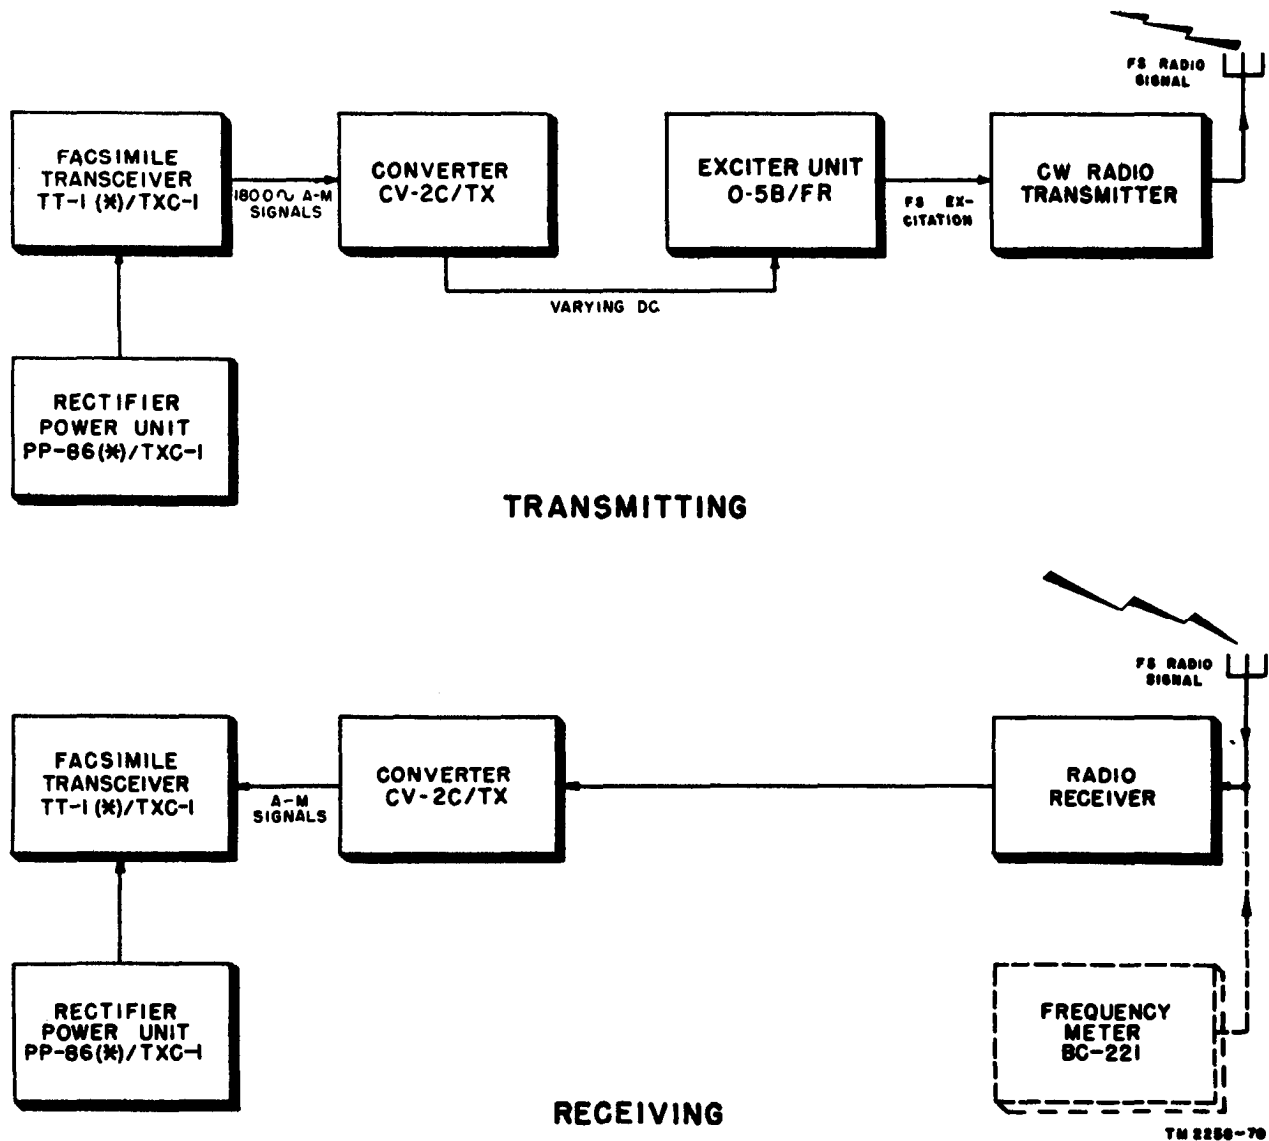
FS RADIO SIGNAL

FACSIMILE TRANSCEIVER TT-1 (\*)/TXC-1

1800∿ A-M SIGNALS

CONVERTER CV-2C/TX

EXCITER UNIT O-5B/FR

FS EXCITATION

CW RADIO TRANSMITTER

VARYING DC

RECTIFIER POWER UNIT PP-86(\*)/TXC-1

TRANSMITTING

FS RADIO SIGNAL

FACSIMILE TRANSCEIVER TT-1 (\*)/TXC-1

A-M SIGNALS

CONVERTER CV-2C/TX

RADIO RECEIVER

RECTIFIER POWER UNIT PP-86(\*)/TXC-1

FREQUENCY METER BC-221

RECEIVING

TM 2258-70